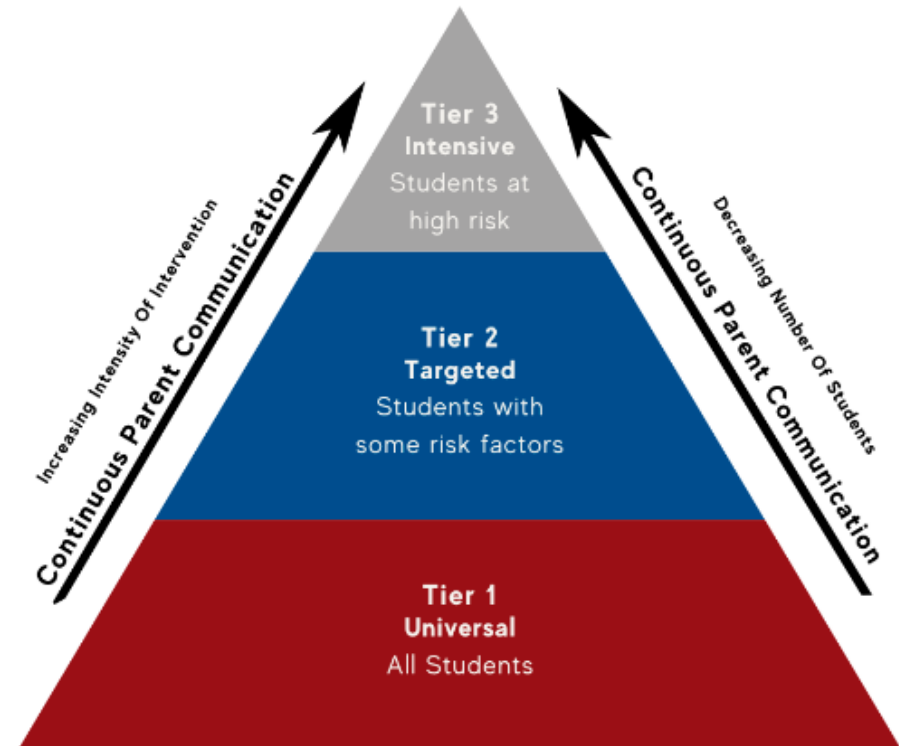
Increasing Intensity Of Intervention

Continuous Parent Communication

Tier 3
Intensive
Students at high risk

Tier 2
Targeted
Students with some risk factors

Tier 1
Universal
All Students

Continuous Parent Communication

Decreasing Number Of Students